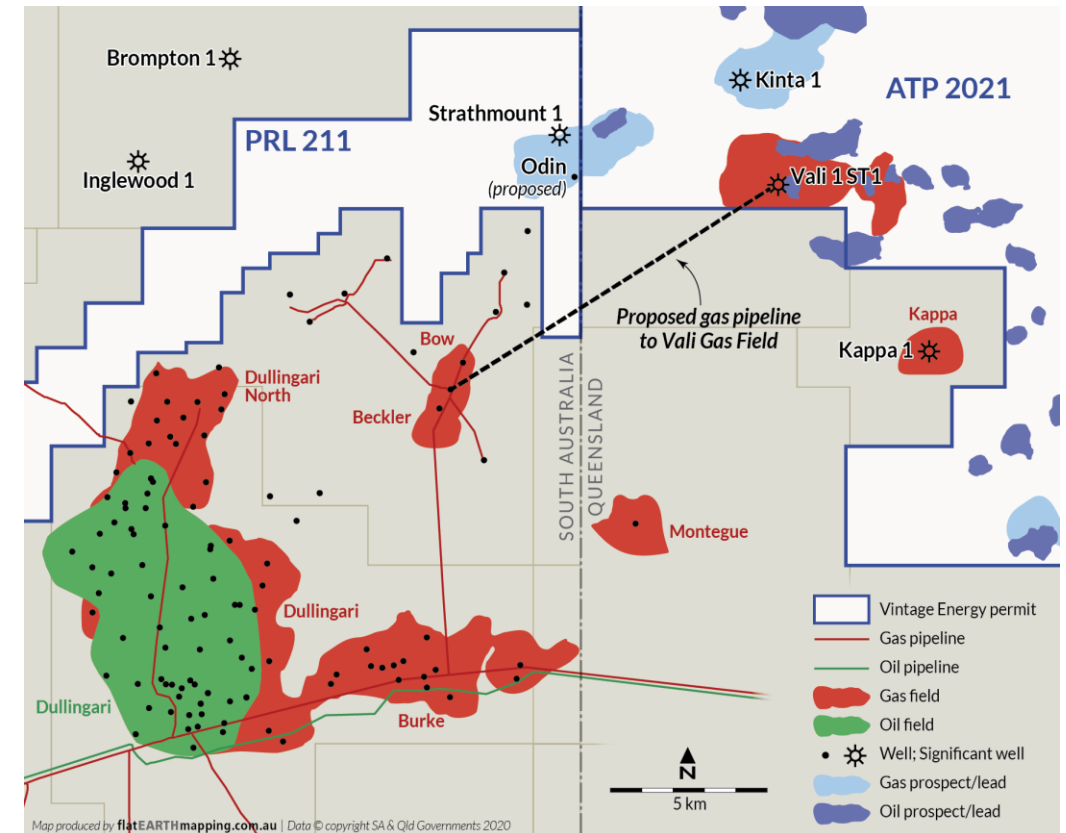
Brompton 1
Inglewood 1
PRL 211
Strathmount 1
Odin
(proposed)
Kinta 1
ATP 2021
Vali 1 ST1
Proposed gas pipeline to Vali Gas Field
Kappa
Kappa 1
Bow
Beckler
Dullingari North
SOUTH AUSTRALIA
QUEENSLAND
Montegue
Dullingari
Dullingari
Burke

Vintage Energy permit
Gas pipeline
Oil pipeline
Gas field
Oil field
Well; Significant well
Gas prospect/lead
Oil prospect/lead

N
5 km

Map produced by flatEARTHmapping.com.au | Data © copyright SA & Qld Governments 2020